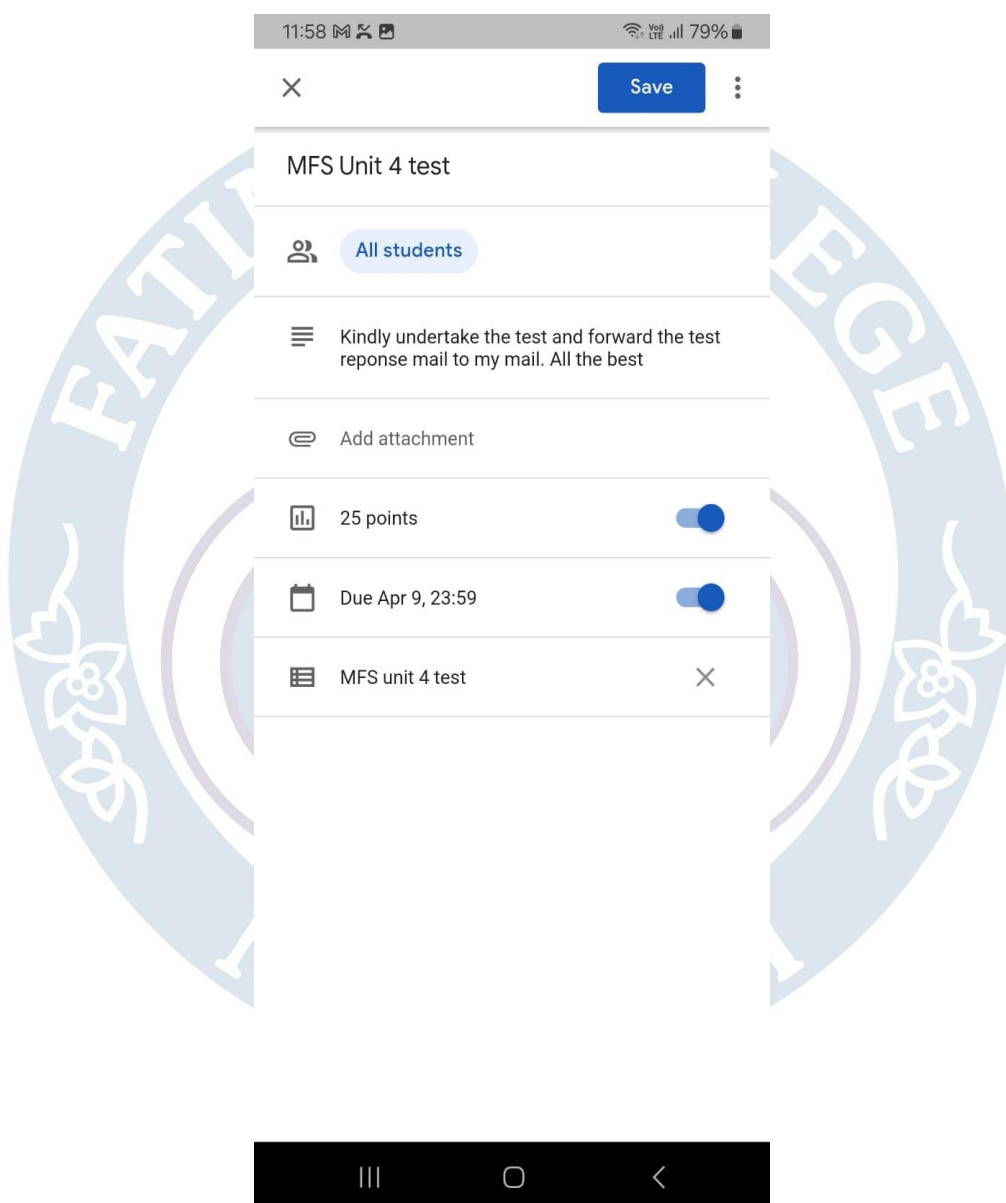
11:58

Vo) LTE 79%

Save

MFS Unit 4 test

All students

Kindly undertake the test and forward the test reponse mail to my mail. All the best

Add attachment

25 points

Due Apr 9, 23:59

MFS unit 4 test